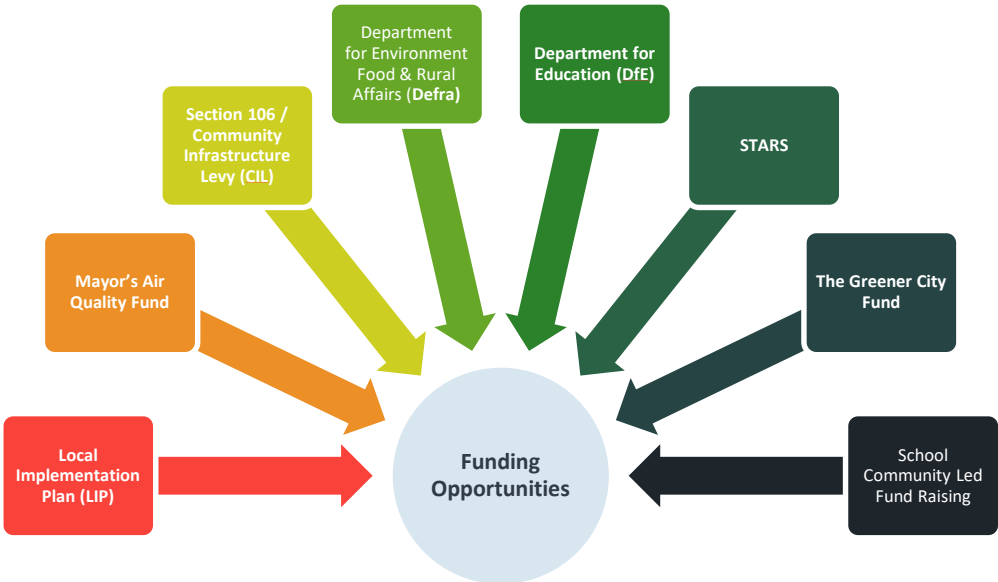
Local Implementation Plan (LIP)

Mayor's Air Quality Fund

Section 106 / Community Infrastructure Levy (CIL)

Department for Environment Food & Rural Affairs (Defra)

Department for Education (DfE)

STARS

The Greener City Fund

School Community Led Fund Raising

Funding Opportunities